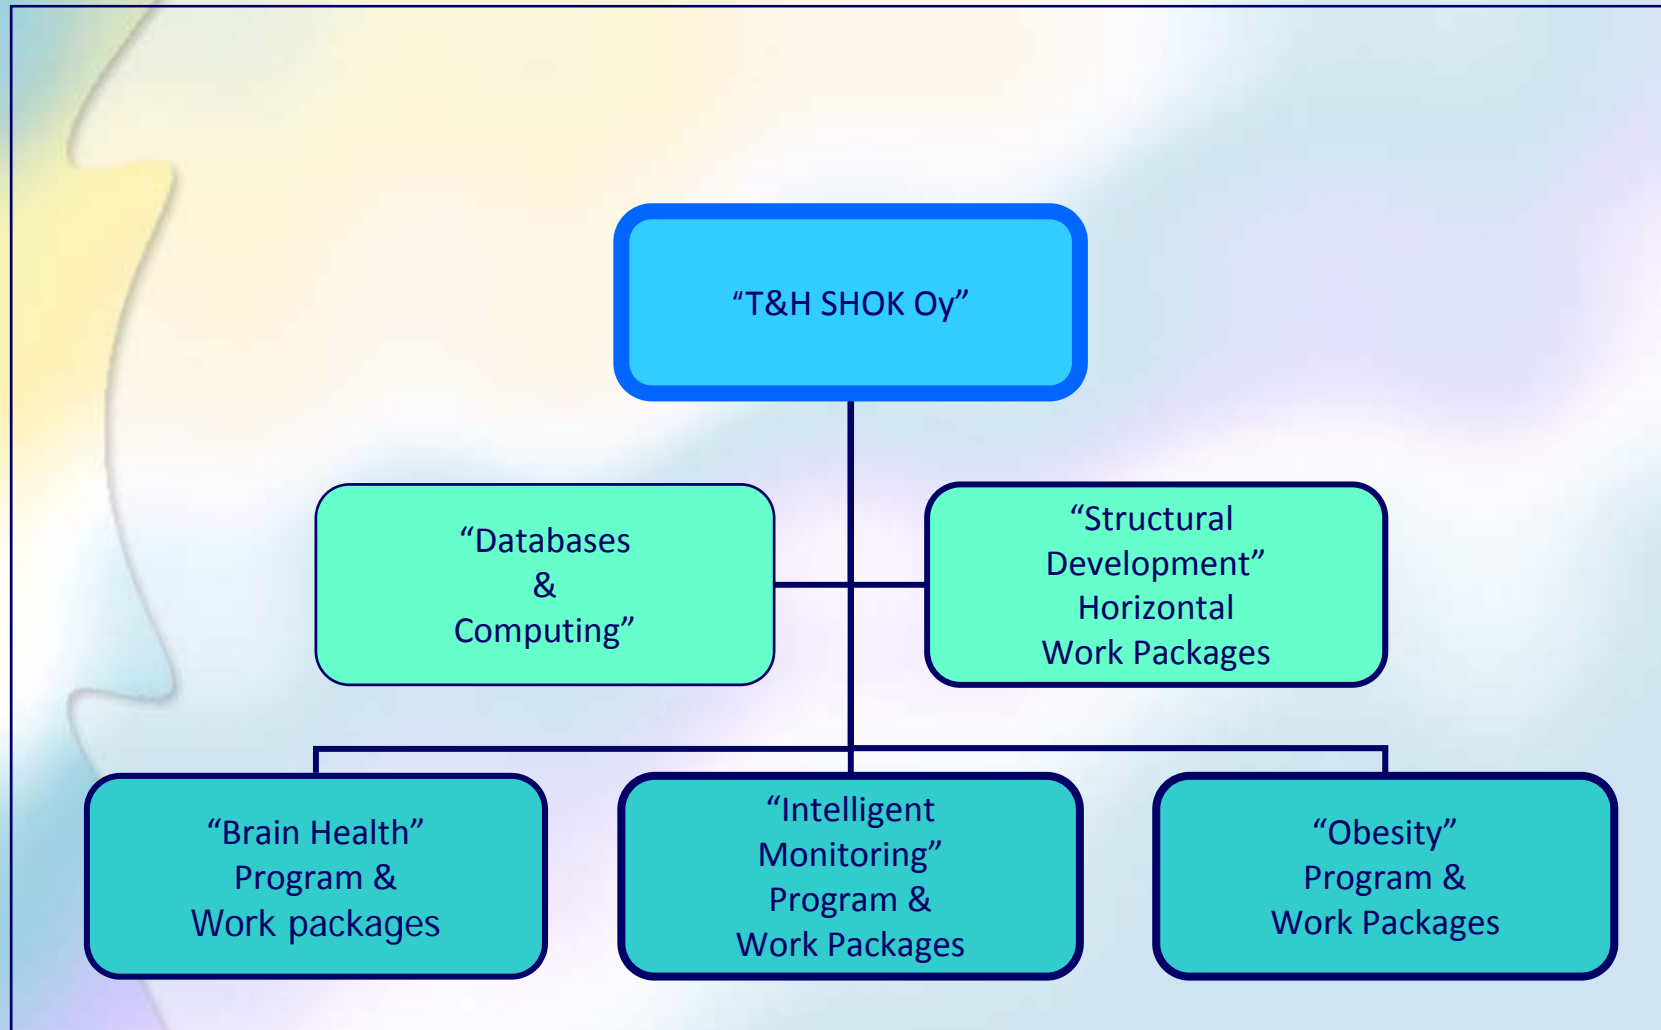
“T&H SHOK Oy”

“Databases
&
Computing”

“Structural
Development”
Horizontal
Work Packages

“Brain Health”
Program &
Work packages

“Intelligent
Monitoring”
Program &
Work Packages

“Obesity”
Program &
Work Packages